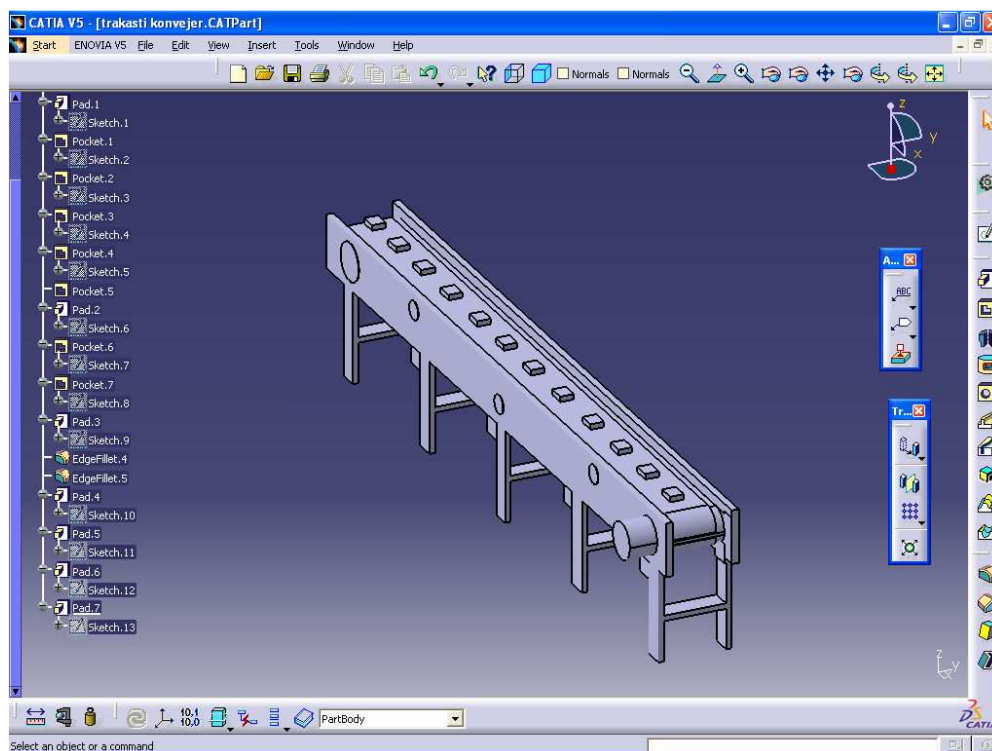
CATIA V5 - [trakasti konvejer.CATPart]
Start ENOVIA V5 File Edit View Insert Tools Window Help
Normals Normals

Pad.1
Sketch.1
Pocket.1
Sketch.2
Pocket.2
Sketch.3
Pocket.3
Sketch.4
Pocket.4
Sketch.5
Pocket.5
Pad.2
Sketch.6
Pocket.6
Sketch.7
Pocket.7
Sketch.8
Pad.3
Sketch.9
EdgeFillet.4
EdgeFillet.5
Pad.4
Sketch.10
Pad.5
Sketch.11
Pad.6
Sketch.12
Pad.7
Sketch.13

Z
Y
X

A...
ABC

Tr...

PartBody

Select an object or a command